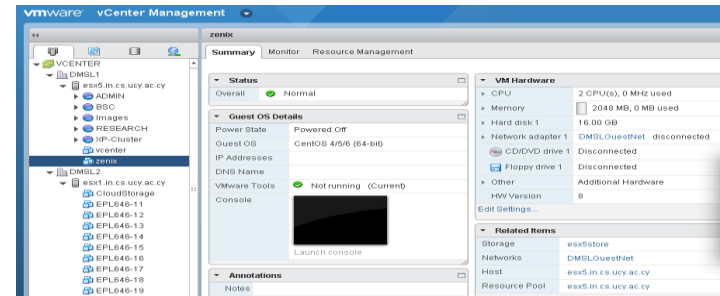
vmware vCenter Management

VCENTER
DMSL1
esx5.in.cs.ucy.ac.cy
ADMIN
BSC
Images
RESEARCH
XP-Cluster
vcenter
zenix
DMSL2
esx1.in.cs.ucy.ac.cy
CloudStorage
EPL646-11
EPL646-12
EPL646-13
EPL646-14
EPL646-15
EPL646-16
EPL646-17
EPL646-18
EPL646-19

zenix

Summary Monitor Resource Management

Status
Overall Normal

Guest OS Details
| | |
|---|---|
| Power State | Powered Off |
| Guest OS | CentOS 4/5/6 (64-bit) |
| IP Addresses | |
| DNS Name | |
| VMware Tools | Not running (Current) |
| Console | |

Launch console

Annotations
Notes

VM Hardware
| | |
|---|---|
| CPU | 2 CPU(s), 0 MHz used |
| Memory | 2048 MB, 0 MB used |
| Hard disk 1 | 16.00 GB |
| Network adapter 1 | DMSLGuestNet disconnected |
| CD/DVD drive 1 | Disconnected |
| Floppy drive 1 | Disconnected |
| Other | Additional Hardware |
| HW Version | 8 |

Edit Settings...

Related Items
| | |
|---|---|
| Storage | esx5store |
| Networks | DMSLGuestNet |
| Host | esx5.in.cs.ucy.ac.cy |
| Resource Pool | esx5.in.cs.ucy.ac.cy |